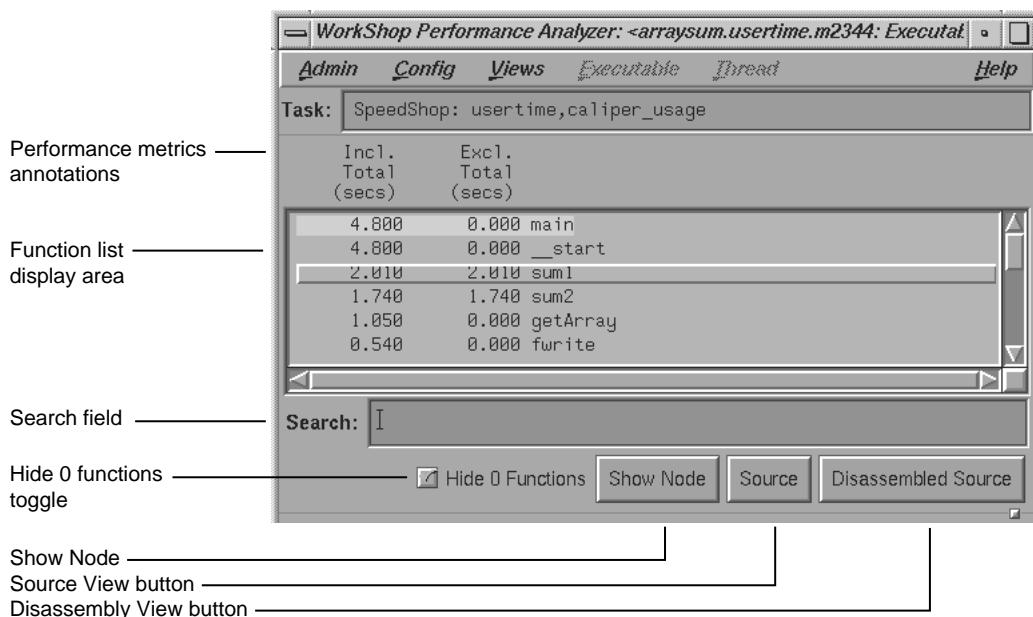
WorkShop Performance Analyzer: <arraysum.usertime.m2344: Executal

Admin Config Views Executable Thread Help

Task: SpeedShop: usertime,caliper_usage

Performance metrics annotations

Incl. Total (secs)

Excl. Total (secs)

Function list display area

| | | |
|---|---|---|
| 4.800 | 0.000 | main |
| 4.800 | 0.000 | __start |
| 2.010 | 2.010 | sum1 |
| 1.740 | 1.740 | sum2 |
| 1.050 | 0.000 | getArray |
| 0.540 | 0.000 | fwrite |

Search field

Search:

Hide 0 functions toggle

Hide 0 Functions

Show Node

Source

Disassembled Source

Show Node

Source View button

Disassembly View button